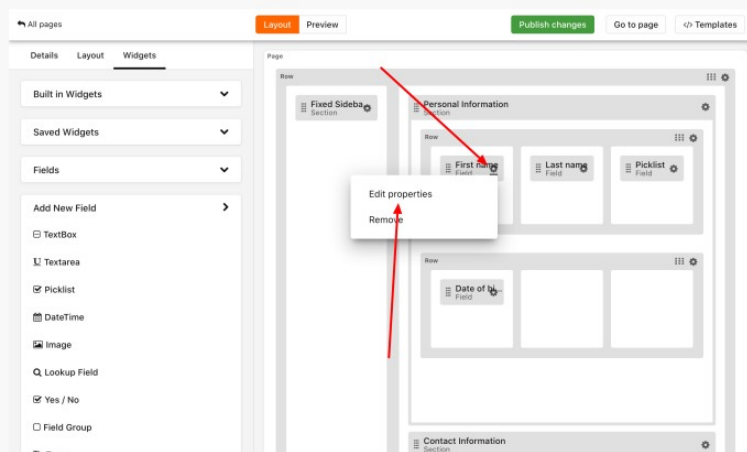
All pages

Layout Preview

Publish changes Go to page </> Templates

Details Layout Widgets

Built in Widgets

Saved Widgets

Fields

Add New Field

TextBox

Textarea

Picklist

DateTime

Image

Lookup Field

Yes / No

Field Group

Page

Row

Fixed Sideba
Section

Personal Information
Section

Row

First name
Field

Last name
Field

Picklist
Field

Edit properties

Remove

Row

Date of bi
Field

Contact Information
Section